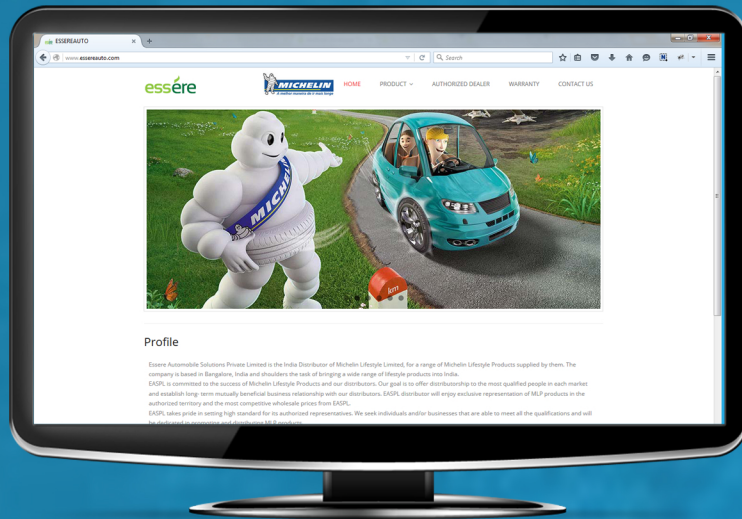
ESSEREAUTO

www.essereauto.com

Search

essere

MICHELIN
A better way forward

HOME
PRODUCT
AUTHORIZED DEALER
WARRANTY
CONTACT US

MICHELIN

1km

Profile

Essere Automobile Solutions Private Limited is the India Distributor of Michelin Lifestyle Limited, for a range of Michelin Lifestyle Products supplied by them. The company is based in Bangalore, India and shoulders the task of bringing a wide range of lifestyle products into India.
EASPL is committed to the success of Michelin Lifestyle Products and our distributors. Our goal is to offer distributorship to the most qualified people in each market and establish long- term mutually beneficial business relationship with our distributors. EASPL distributor will enjoy exclusive representation of MLP products in the authorized territory and the most competitive wholesale prices from EASPL.
EASPL takes pride in setting high standard for its authorized representatives. We seek individuals and/or businesses that are able to meet all the qualifications and will be dedicated in promoting and distributing MLP products.